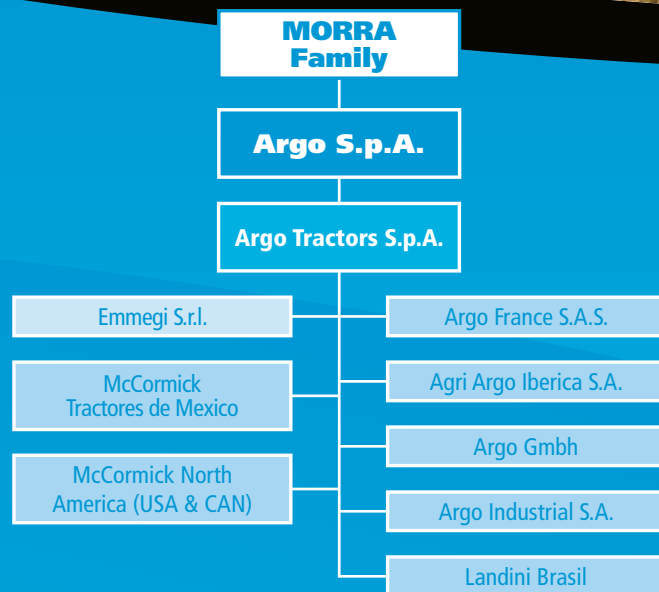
MORRA Family

Argo S.p.A.

Argo Tractors S.p.A.

Emmegi S.r.l.

McCormick Tractores de Mexico

McCormick North America (USA & CAN)

Argo France S.A.S.

Agri Argo Iberica S.A.

Argo Gmbh

Argo Industrial S.A.

Landini Brasil